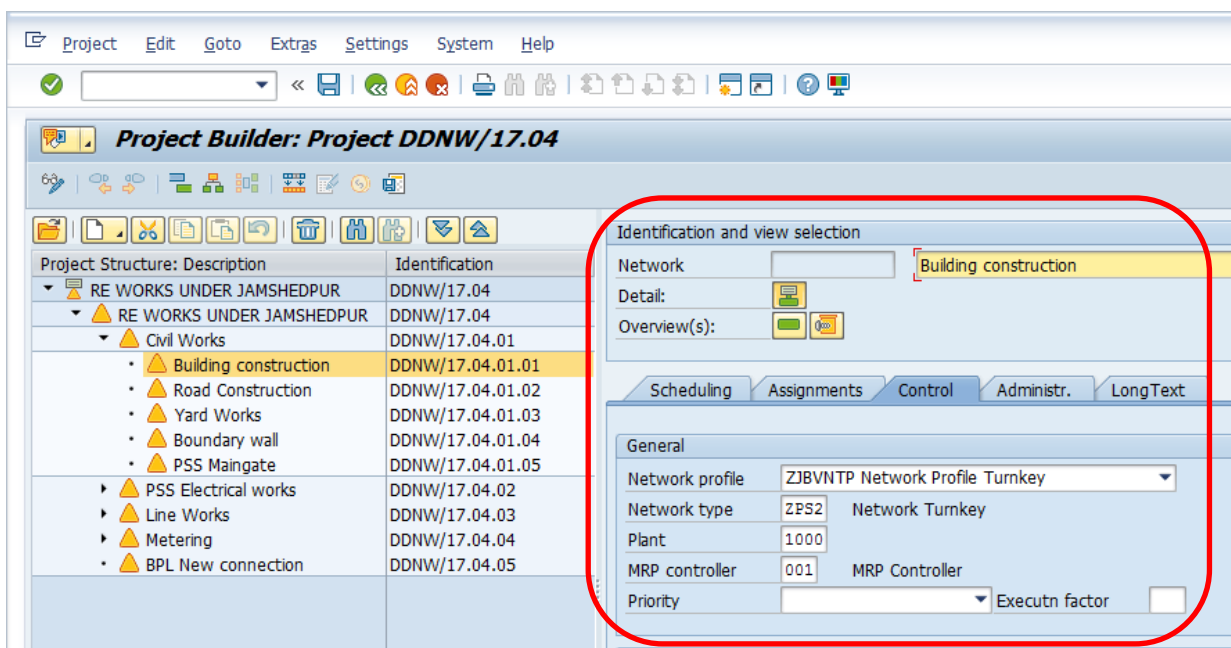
Project Edit Goto Extras Settings System Help

Project Builder: Project DDNW/17.04

| Project Structure: Description | Identification |
|---|---|
| RE WORKS UNDER JAMSHEDPUR | DDNW/17.04 |
| RE WORKS UNDER JAMSHEDPUR | DDNW/17.04 |
| Civil Works | DDNW/17.04.01 |
| Building construction | DDNW/17.04.01.01 |
| Road Construction | DDNW/17.04.01.02 |
| Yard Works | DDNW/17.04.01.03 |
| Boundary wall | DDNW/17.04.01.04 |
| PSS Maingate | DDNW/17.04.01.05 |
| PSS Electrical works | DDNW/17.04.02 |
| Line Works | DDNW/17.04.03 |
| Metering | DDNW/17.04.04 |
| BPL New connection | DDNW/17.04.05 |

Identification and view selection

Network Building construction

Detail:

Overview(s):

Scheduling Assignments Control Administr. LongText

General

Network profile ZJBVNTP Network Profile Turnkey

Network type ZPS2 Network Turnkey

Plant 1000

MRP controller 001 MRP Controller

Priority Executn factor